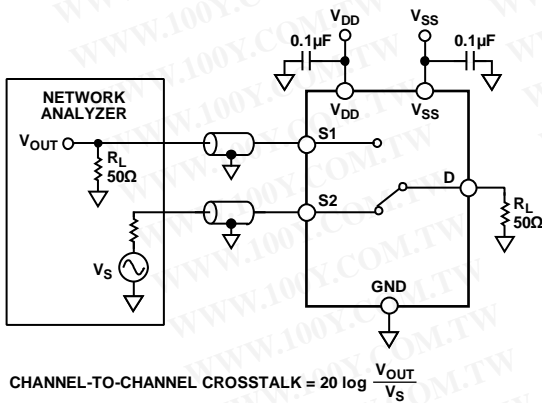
$V_{DD}$
$V_{SS}$
$0.1\mu F$
$0.1\mu F$
NETWORK ANALYZER
$V_{OUT}$
$R_L$ $50\Omega$
$V_{DD}$
$V_{SS}$
S1
S2
D
$R_L$ $50\Omega$
$V_S$
GND
WWW.100Y.COM.TW

CHANNEL-TO-CHANNEL CROSSTALK = 20 log $\frac{V_{OUT}}{V_S}$